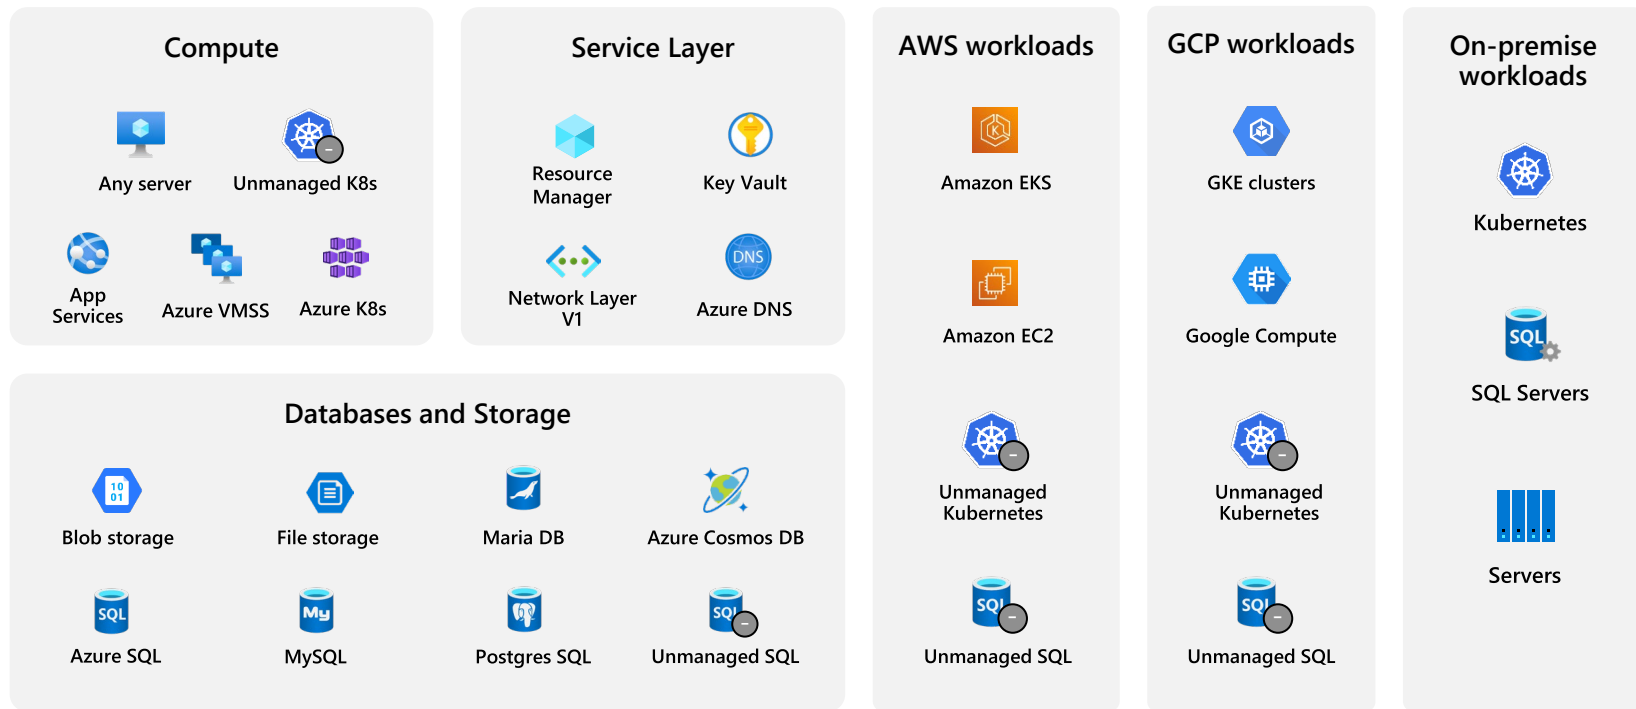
Compute

Any server
Unmanaged K8s
App Services
Azure VMSS
Azure K8s

Service Layer

Resource Manager
Key Vault
Network Layer V1
DNS
Azure DNS

Databases and Storage

10 01
Blob storage
File storage
Maria DB
Azure Cosmos DB
SQL
Azure SQL
My
MySQL
Postgres SQL
SQL
Unmanaged SQL

AWS workloads

Amazon EKS
Amazon EC2
Unmanaged Kubernetes
SQL
Unmanaged SQL

GCP workloads

GKE clusters
Google Compute
Unmanaged Kubernetes
SQL
Unmanaged SQL

On-premise workloads

Kubernetes
SQL
SQL Servers
Servers